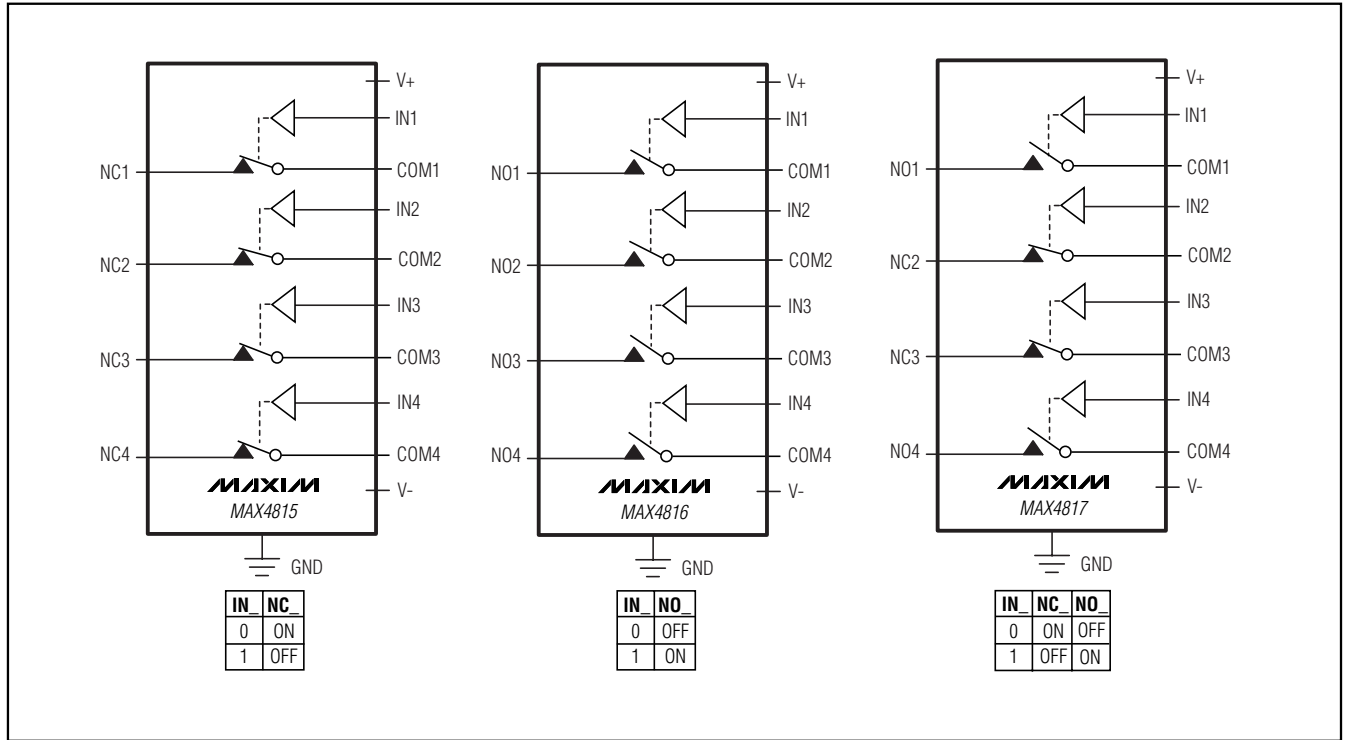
V+
IN1
NC1
COM1
IN2
NC2
COM2
IN3
NC3
COM3
IN4
NC4
COM4
MAXIM
MAX4815
V-
GND

| IN_ | NC_ |
|---|---|
| 0 | ON |
| 1 | OFF |

V+
IN1
NO1
COM1
IN2
NO2
COM2
IN3
NO3
COM3
IN4
NO4
COM4
MAXIM
MAX4816
V-
GND

| IN_ | NO_ |
|---|---|
| 0 | OFF |
| 1 | ON |

V+
IN1
NO1
COM1
IN2
NC2
COM2
IN3
NC3
COM3
IN4
NO4
COM4
MAXIM
MAX4817
V-
GND

| IN_ | NC_ | NO_ |
|---|---|---|
| 0 | ON | OFF |
| 1 | OFF | ON |